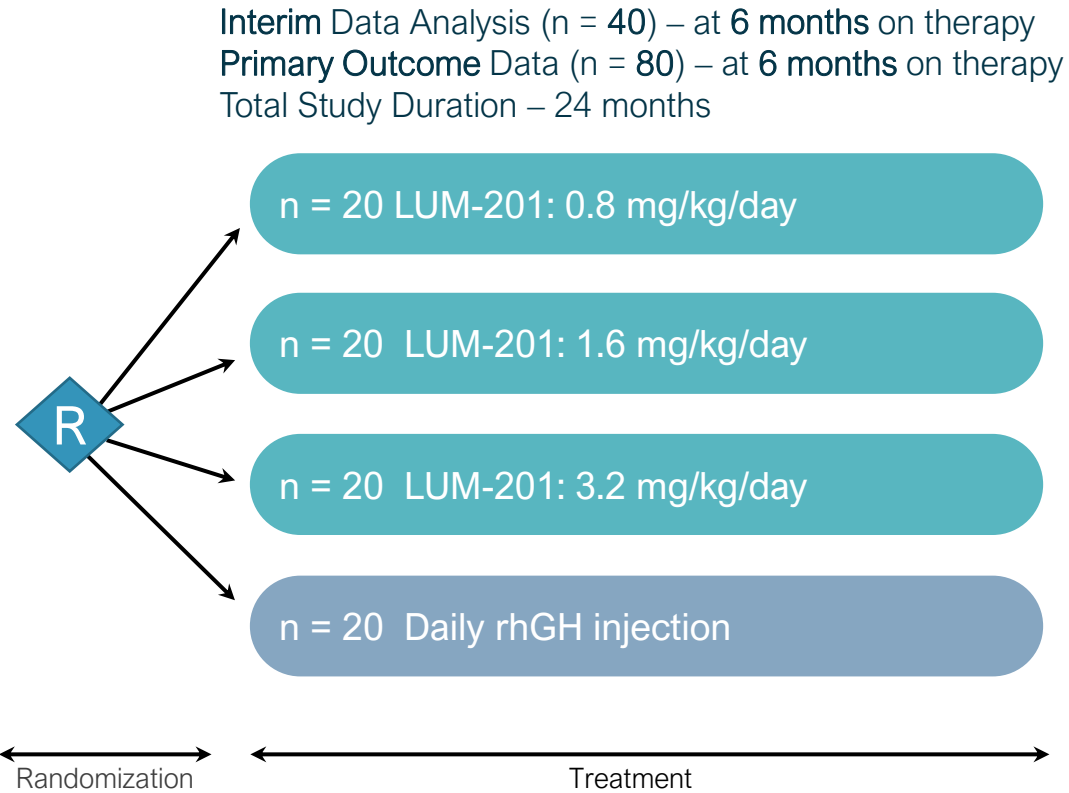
Interim Data Analysis (n = 40) – at 6 months on therapy
Primary Outcome Data (n = 80) – at 6 months on therapy
Total Study Duration – 24 months

R

n = 20 LUM-201: 0.8 mg/kg/day

n = 20 LUM-201: 1.6 mg/kg/day

n = 20 LUM-201: 3.2 mg/kg/day

n = 20 Daily rhGH injection

Randomization

Treatment